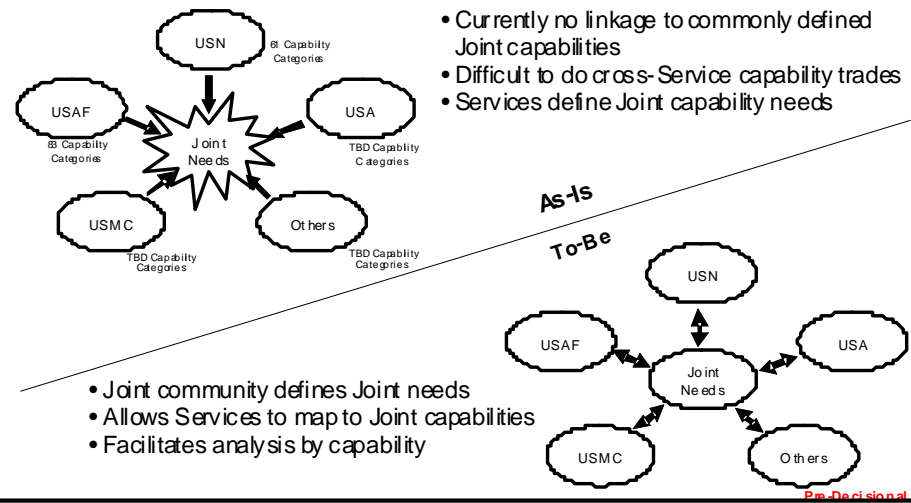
USN

61 Capability Categories

USAF

83 Capabilty Categories

Joint Needs

USA

TBD Capability Categories

USMC

TBD Capability Categories

Others

TBD Capability Categories

• Currently no linkage to commonly defined Joint capabilities
• Difficult to do cross-Service capability trades
• Services define Joint capability needs

As-Is

To-Be

USN

USAF

Joint Needs

USA

USMC

Others

• Joint community defines Joint needs
• Allows Services to map to Joint capabilities
• Facilitates analysis by capability

Pre-Decisional